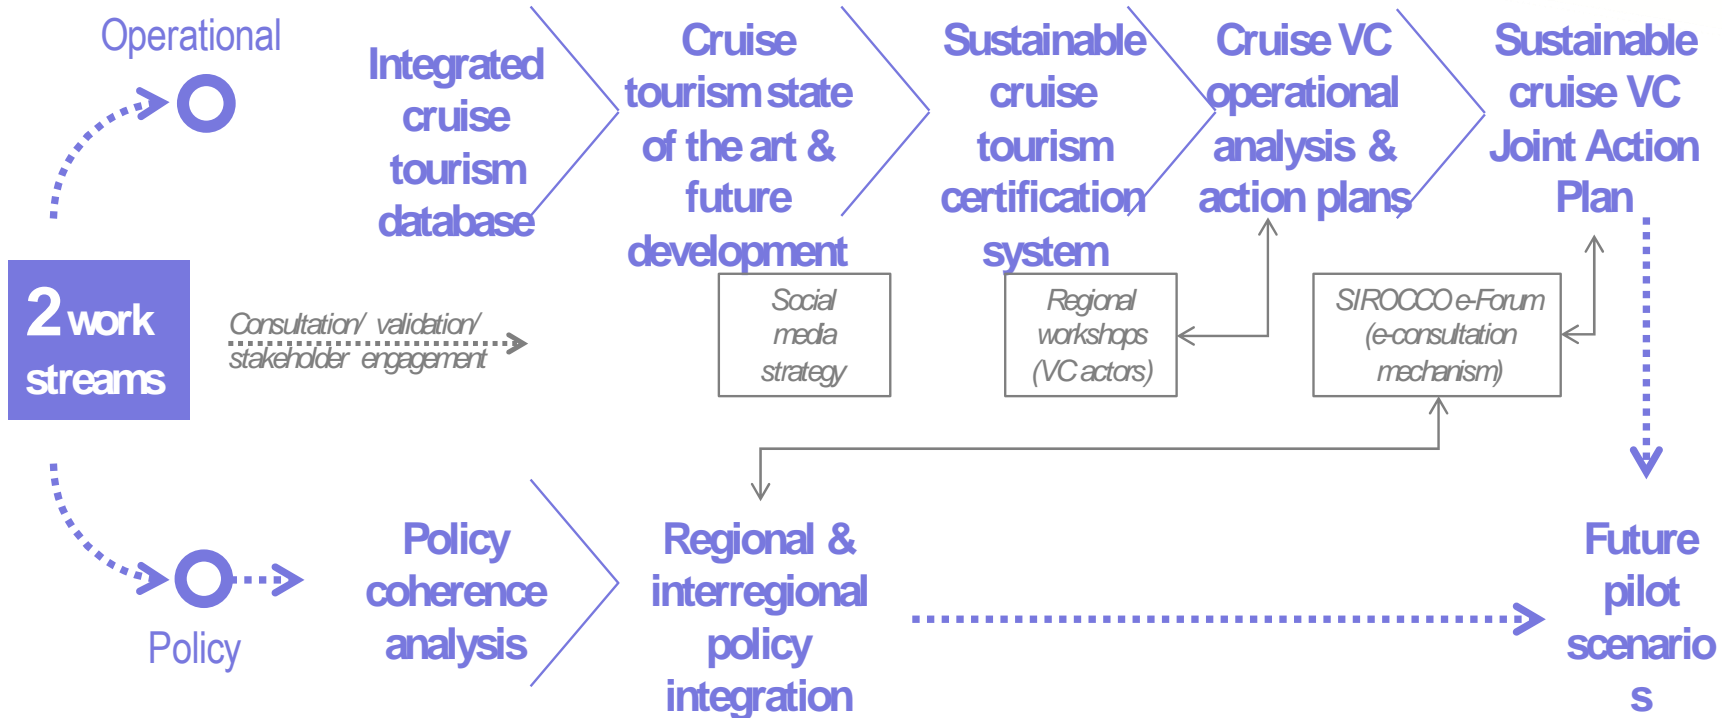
Operational

Integrated cruise tourism database

Cruise tourism state of the art & future development

Sustainable cruise tourism certification system

Cruise VC operational analysis & action plans

Sustainable cruise VC Joint Action Plan

2 work streams

Consultation/ validation/ stakeholder engagement

Social media strategy

Regional workshops (VC actors)

SIROCCO e-Forum (e-consultation mechanism)

Policy

Policy coherence analysis

Regional & interregional policy integration

Future pilot scenario s